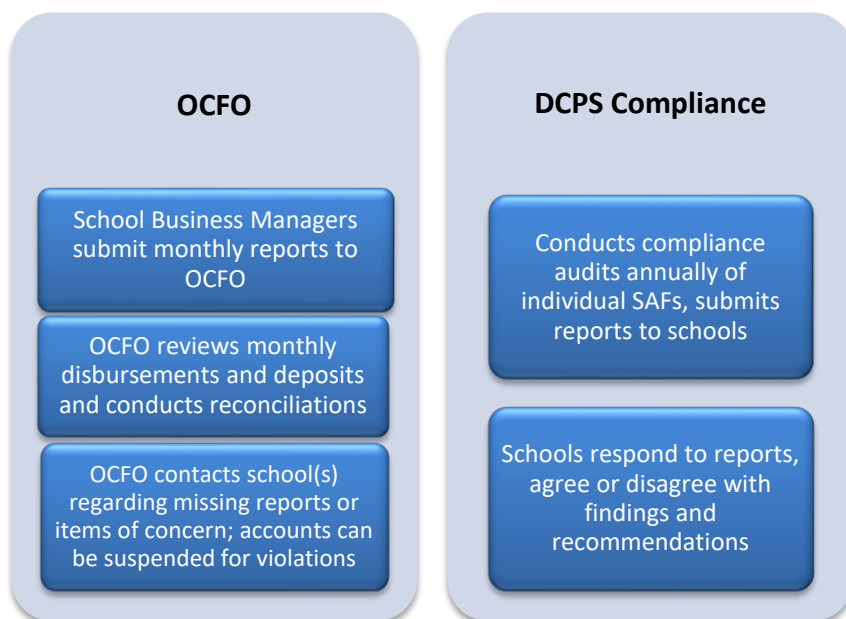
OCFO

School Business Managers submit monthly reports to OCFO

OCFO reviews monthly disbursements and deposits and conducts reconciliations

OCFO contacts school(s) regarding missing reports or items of concern; accounts can be suspended for violations

DCPS Compliance

Conducts compliance audits annually of individual SAFs, submits reports to schools

Schools respond to reports, agree or disagree with findings and recommendations